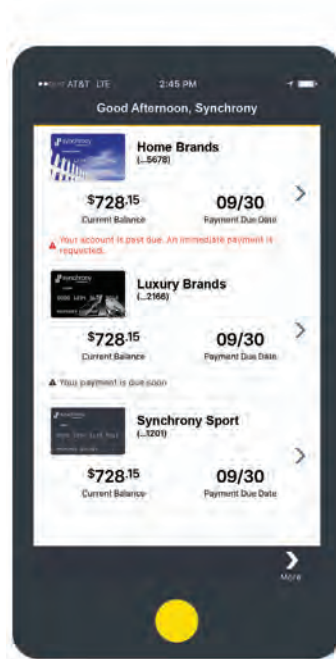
AT&T LTE 2:45 PM

Good Afternoon, Synchrony

synchrony

Home Brands
(...5678)

$728.15
Current Balance

09/30
Payment Due Date

Your account is past due. An immediate payment is requested.

synchrony

Luxury Brands
(...2166)

$728.15
Current Balance

09/30
Payment Due Date

Your payment is due soon

synchrony

Synchrony Sport
(...1201)

$728.15
Current Balance

09/30
Payment Due Date

More